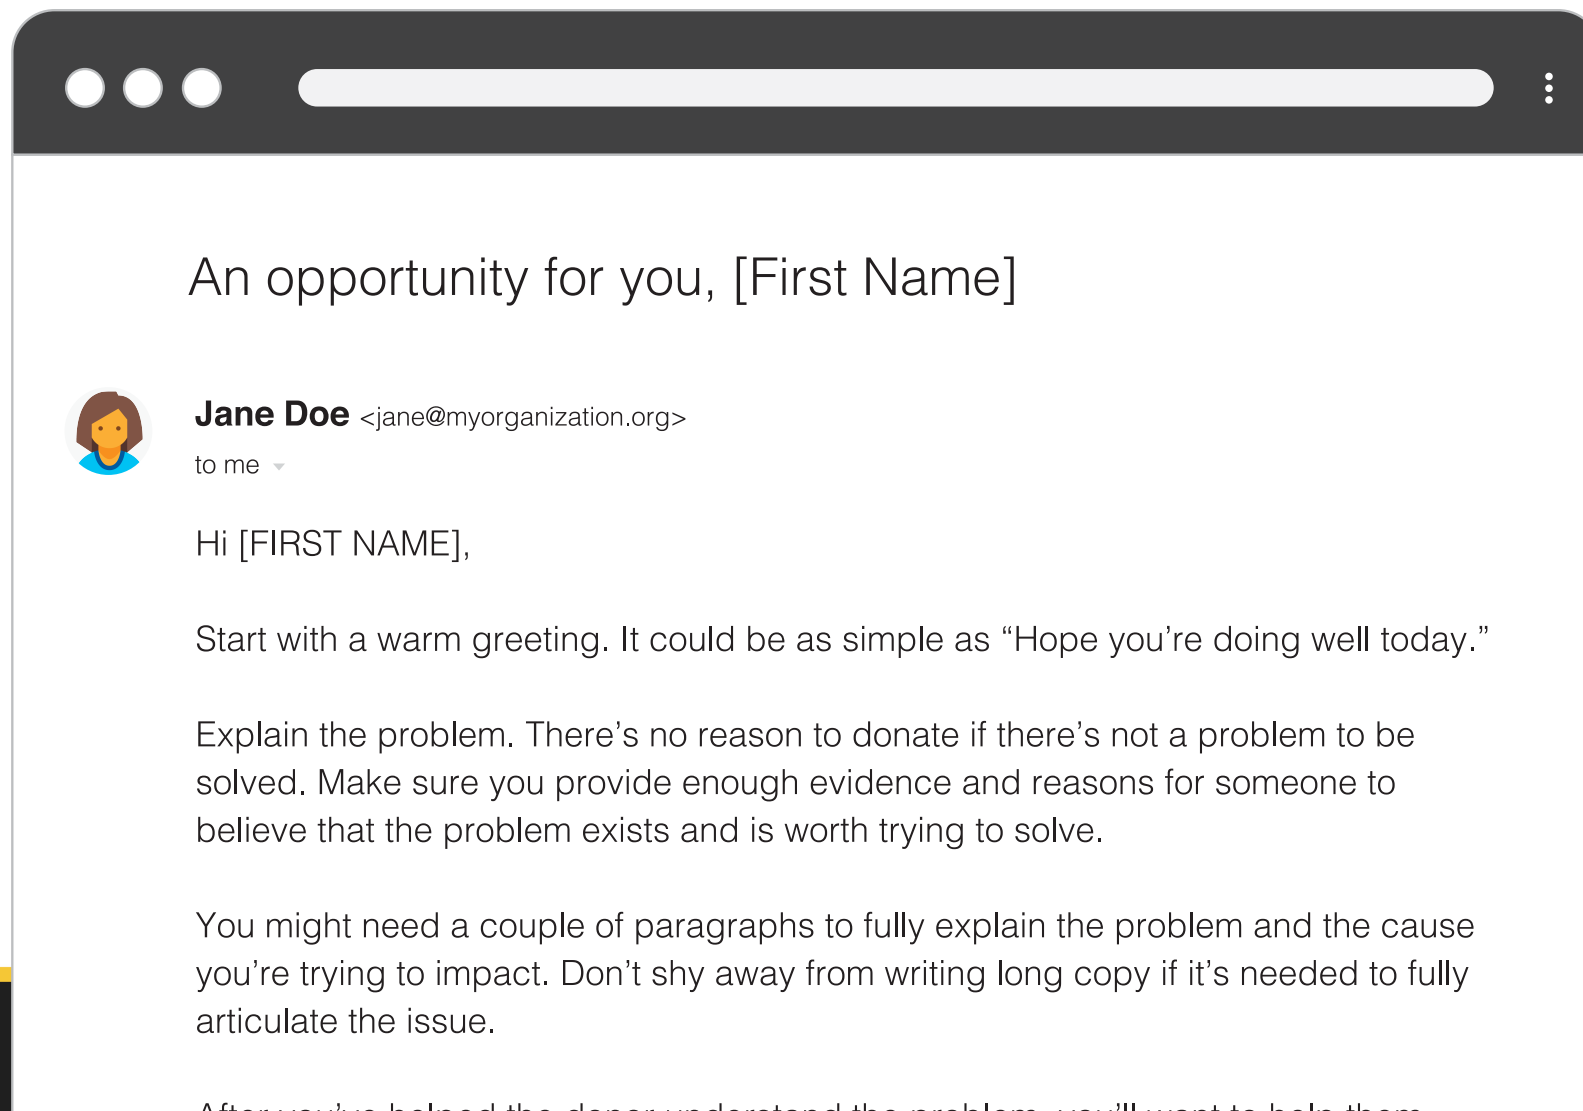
An opportunity for you, [First Name]

Jane Doe <jane@myorganization.org>
to me

Hi [FIRST NAME],

Start with a warm greeting. It could be as simple as “Hope you’re doing well today.”

Explain the problem. There’s no reason to donate if there’s not a problem to be solved. Make sure you provide enough evidence and reasons for someone to believe that the problem exists and is worth trying to solve.

You might need a couple of paragraphs to fully explain the problem and the cause you’re trying to impact. Don’t shy away from writing long copy if it’s needed to fully articulate the issue.

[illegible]